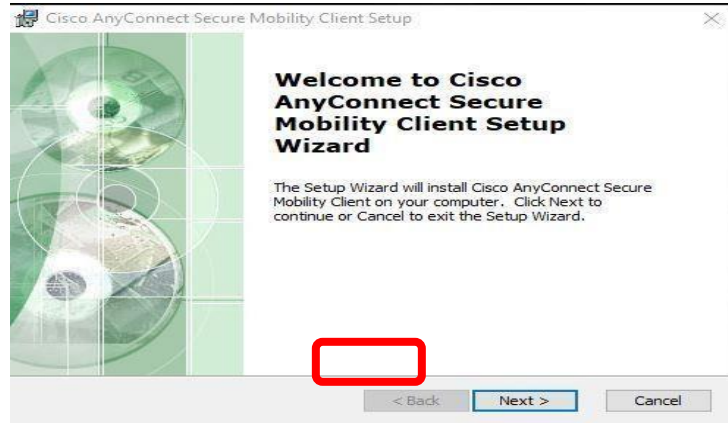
Cisco AnyConnect Secure Mobility Client Setup

Welcome to Cisco AnyConnect Secure Mobility Client Setup Wizard

The Setup Wizard will install Cisco AnyConnect Secure Mobility Client on your computer. Click Next to continue or Cancel to exit the Setup Wizard.

< Back
Next >
Cancel